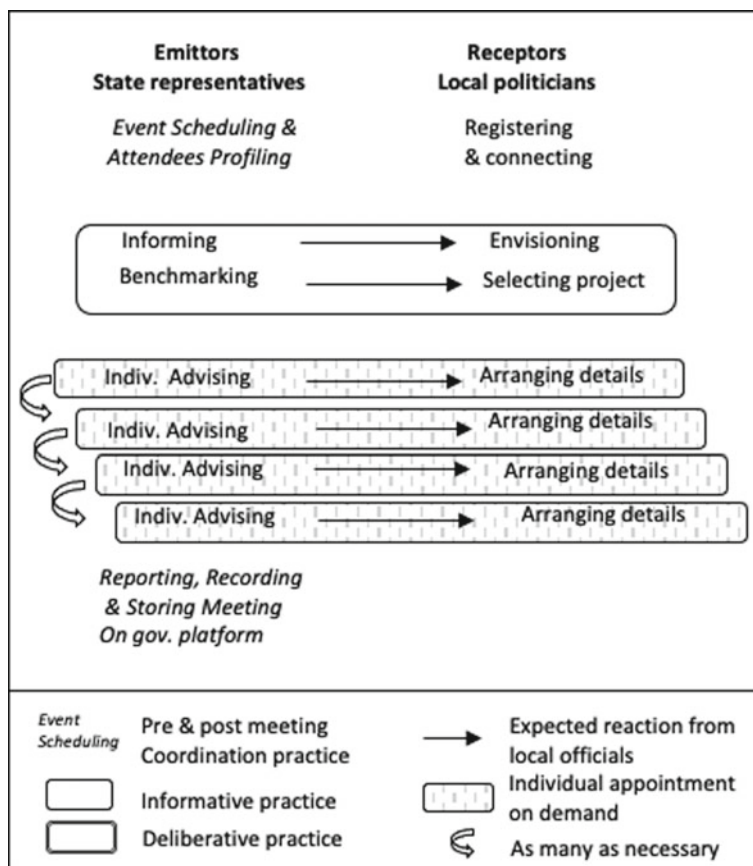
**Emittors**
**State representatives**

*Event Scheduling & Attendees Profiling*

**Receptors**
**Local politicians**

Registering & connecting

Informing → Envisioning

Benchmarking → Selecting project

Indiv. Advising → Arranging details

Indiv. Advising → Arranging details

Indiv. Advising → Arranging details

Indiv. Advising → Arranging details

*Reporting, Recording & Storing Meeting On gov. platform*

*Event Scheduling* Pre & post meeting Coordination practice

Informative practice

Deliberative practice

Expected reaction from local officials

Individual appointment on demand

As many as necessary